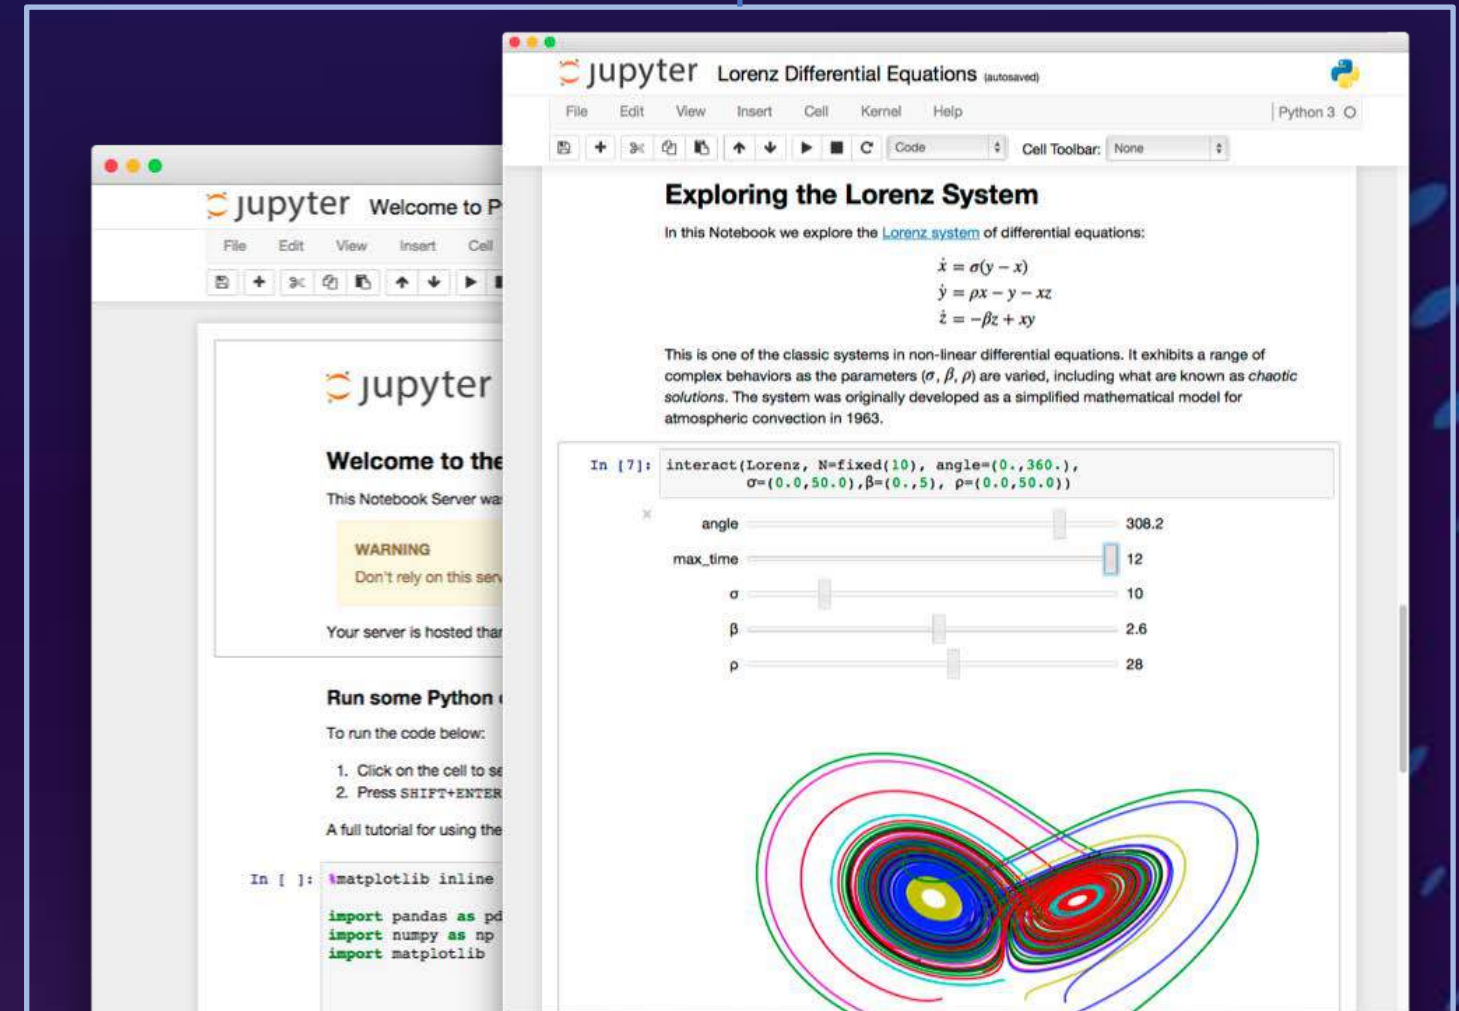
jupyter Welcome to P

File Edit View Insert Cell

jupyter

Welcome to the

This Notebook Server wa

WARNING
Don't rely on this serv

Your server is hosted thar

Run some Python

To run the code below:

1. Click on the cell to se
2. Press SHIFT+ENTER

A full tutorial for using the

In [ ]: %matplotlib inline

import pandas as pd
import numpy as np
import matplotlib

jupyter Lorenz Differential Equations (autosaved)

File Edit View Insert Cell Kernel Help

Python 3

Code

Cell Toolbar: None

Exploring the Lorenz System

In this Notebook we explore the Lorenz system of differential equations:

$\dot{x} = \sigma(y - x)$
$\dot{y} = \rho x - y - xz$
$\dot{z} = -\beta z + xy$

This is one of the classic systems in non-linear differential equations. It exhibits a range of complex behaviors as the parameters ($\sigma$, $\beta$, $\rho$) are varied, including what are known as *chaotic solutions*. The system was originally developed as a simplified mathematical model for atmospheric convection in 1963.

In [7]: interact(Lorenz, N=fixed(10), angle=(0.,360.),
σ=(0.0,50.0),β=(0.,5), ρ=(0.0,50.0))

angle 308.2
max_time 12
σ 10
β 2.6
ρ 28